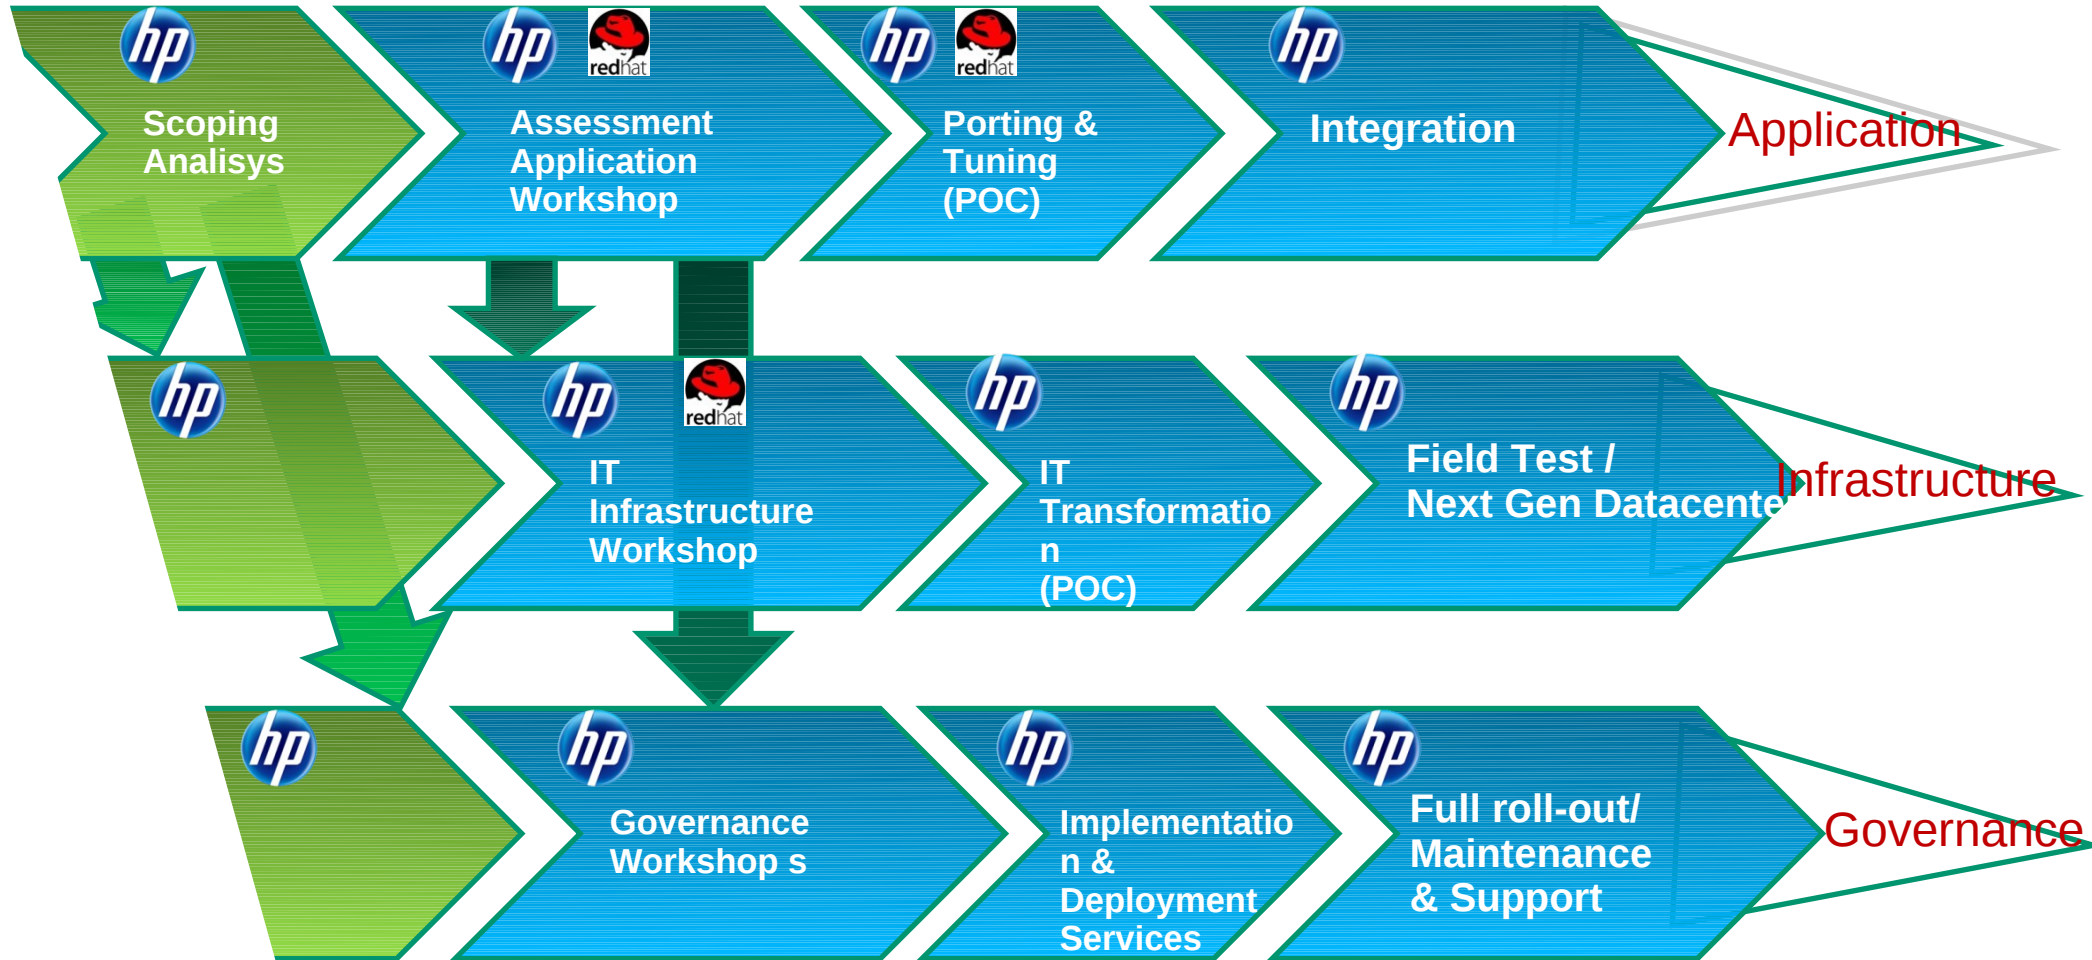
hp

Scoping Analisys

hp redhat

Assessment Application Workshop

hp redhat

Porting & Tuning (POC)

hp

Integration

Application

hp

hp redhat

IT Infrastructure Workshop

hp

IT Transformatio n (POC)

hp

Field Test / Next Gen Datacente

Infrastructure

hp

hp

Governance Workshop s

hp

Implementatio n & Deployment Services

hp

Full roll-out/ Maintenance & Support

Governance